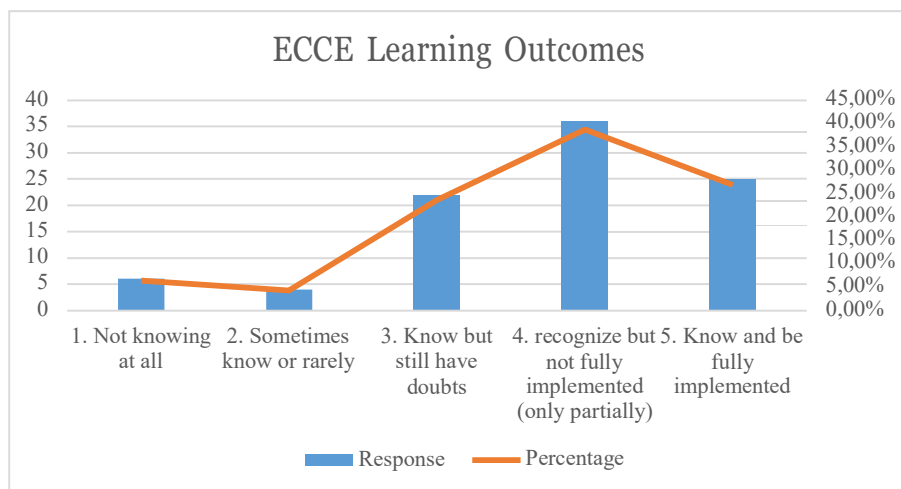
ECCE Learning Outcomes

40
35
30
25
20
15
10
5
0

45,00%
40,00%
35,00%
30,00%
25,00%
20,00%
15,00%
10,00%
5,00%
0,00%

1. Not knowing at all
2. Sometimes know or rarely
3. Know but still have doubts
4. recognize but not fully implemented (only partially)
5. Know and be fully implemented

Response
Percentage